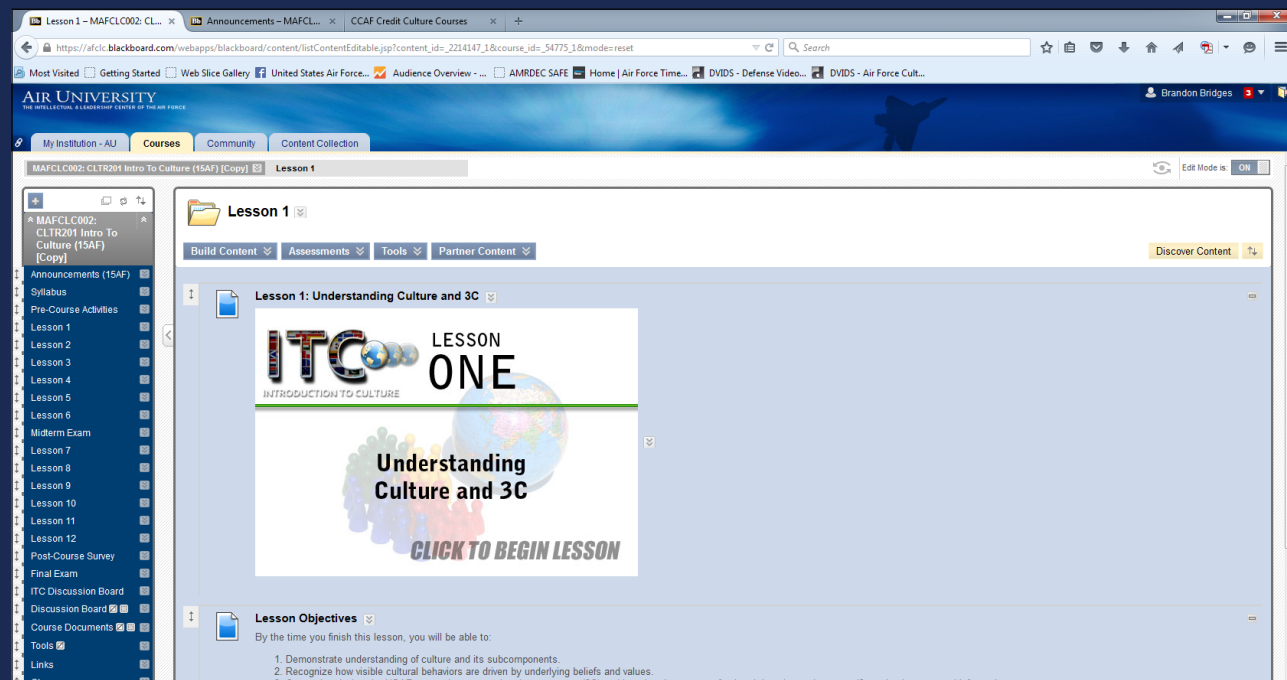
Lesson 1 – MAFCLC002: CL... ×
Announcements – MAFCL... ×
CCAF Credit Culture Courses ×
+

https://afclc.blackboard.com/webapps/blackboard/content/listContentEditable.jsp?content_id=_2214147_1&course_id=_54775_1&mode=reset

Search

Most Visited
Getting Started
Web Slice Gallery
United States Air Force...
Audience Overview - ...
AMRDEC SAFE
Home | Air Force Time...
DVIDS - Defense Video...
DVIDS - Air Force Cult...

AIR UNIVERSITY
THE INTELLECTUAL & LEADERSHIP CENTER OF THE AIR FORCE

Brandon Bridges 3

My Institution - AU
Courses
Community
Content Collection

MAFCLC002: CLTR201 Intro To Culture (15AF) [Copy]
Lesson 1

Edit Mode is: ON

MAFCLC002: CLTR201 Intro To Culture (15AF) [Copy]

Announcements (15AF)
Syllabus
Pre-Course Activities
Lesson 1
Lesson 2
Lesson 3
Lesson 4
Lesson 5
Lesson 6
Midterm Exam
Lesson 7
Lesson 8
Lesson 9
Lesson 10
Lesson 11
Lesson 12
Post-Course Survey
Final Exam
ITC Discussion Board
Discussion Board
Course Documents
Tools
Links

Lesson 1

Build Content
Assessments
Tools
Partner Content
Discover Content

Lesson 1: Understanding Culture and 3C

ITC
INTRODUCTION TO CULTURE
LESSON
ONE
Understanding Culture and 3C
CLICK TO BEGIN LESSON

Lesson Objectives
By the time you finish this lesson, you will be able to:

1. Demonstrate understanding of culture and its subcomponents.
2. Recognize how visible cultural behaviors are driven by underlying beliefs and values.